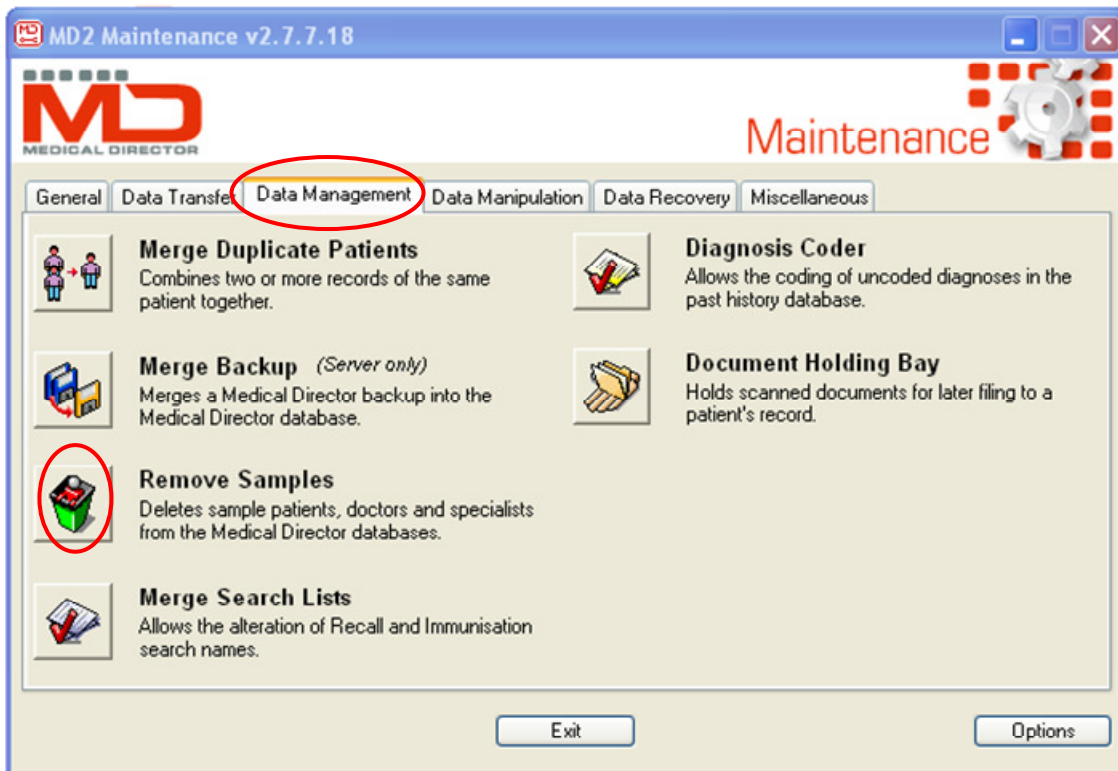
MD2 Maintenance v2.7.7.18

MD
MEDICAL DIRECTOR

Maintenance

General | Data Transfe | Data Management | Data Manipulation | Data Recovery | Miscellaneous

Merge Duplicate Patients
Combines two or more records of the same patient together.

Merge Backup (Server only)
Merges a Medical Director backup into the Medical Director database.

Remove Samples
Deletes sample patients, doctors and specialists from the Medical Director databases.

Merge Search Lists
Allows the alteration of Recall and Immunisation search names.

Diagnosis Coder
Allows the coding of uncoded diagnoses in the past history database.

Document Holding Bay
Holds scanned documents for later filing to a patient's record.

Exit

Options